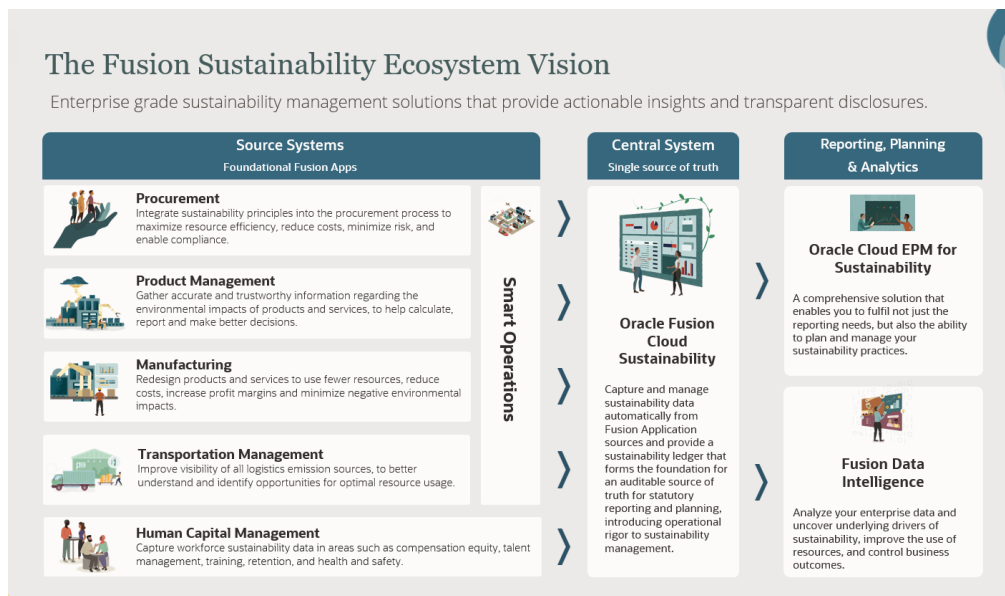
The Fusion Sustainability Ecosystem Vision

Enterprise grade sustainability management solutions that provide actionable insights and transparent disclosures.

Source Systems
Foundational Fusion Apps

Procurement
Integrate sustainability principles into the procurement process to maximize resource efficiency, reduce costs, minimize risk, and enable compliance.

Product Management
Gather accurate and trustworthy information regarding the environmental impacts of products and services, to help calculate, report and make better decisions.

Manufacturing
Redesign products and services to use fewer resources, reduce costs, increase profit margins and minimize negative environmental impacts.

Transportation Management
Improve visibility of all logistics emission sources, to better understand and identify opportunities for optimal resource usage.

Human Capital Management
Capture workforce sustainability data in areas such as compensation equity, talent management, training, retention, and health and safety.

Smart Operations

Central System
Single source of truth

Oracle Fusion Cloud Sustainability

Capture and manage sustainability data automatically from Fusion Application sources and provide a sustainability ledger that forms the foundation for an auditable source of truth for statutory reporting and planning, introducing operational rigor to sustainability management.

Reporting, Planning & Analytics

Oracle Cloud EPM for Sustainability

A comprehensive solution that enables you to fulfil not just the reporting needs, but also the ability to plan and manage your sustainability practices.

Fusion Data Intelligence

Analyze your enterprise data and uncover underlying drivers of sustainability, improve the use of resources, and control business outcomes.